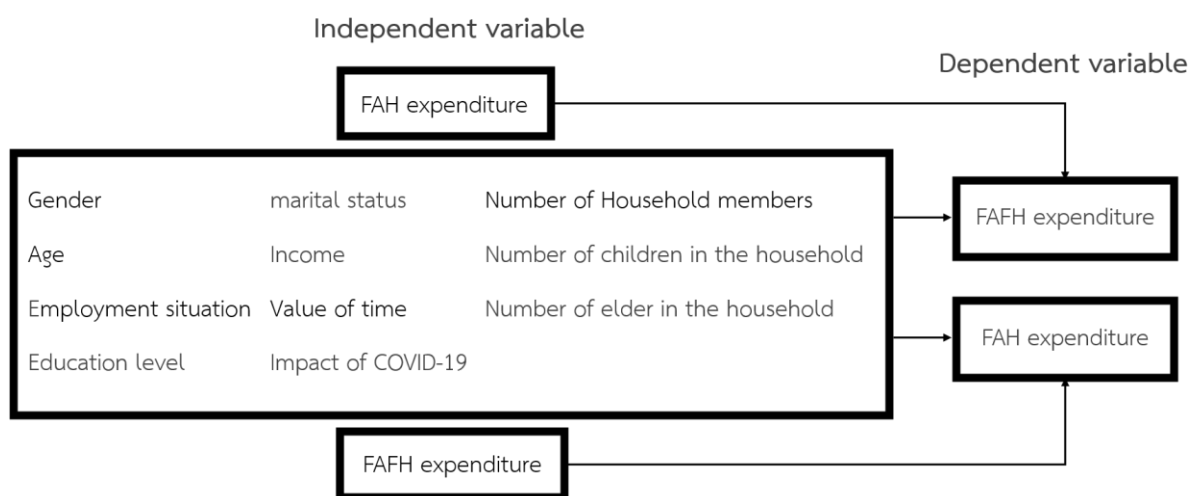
Independent variable

Dependent variable

FAH expenditure

Gender
Age
Employment situation
Education level

marital status
Income
Value of time
Impact of COVID-19

Number of Household members
Number of children in the household
Number of elder in the household

FAFH expenditure

FAH expenditure

FAFH expenditure